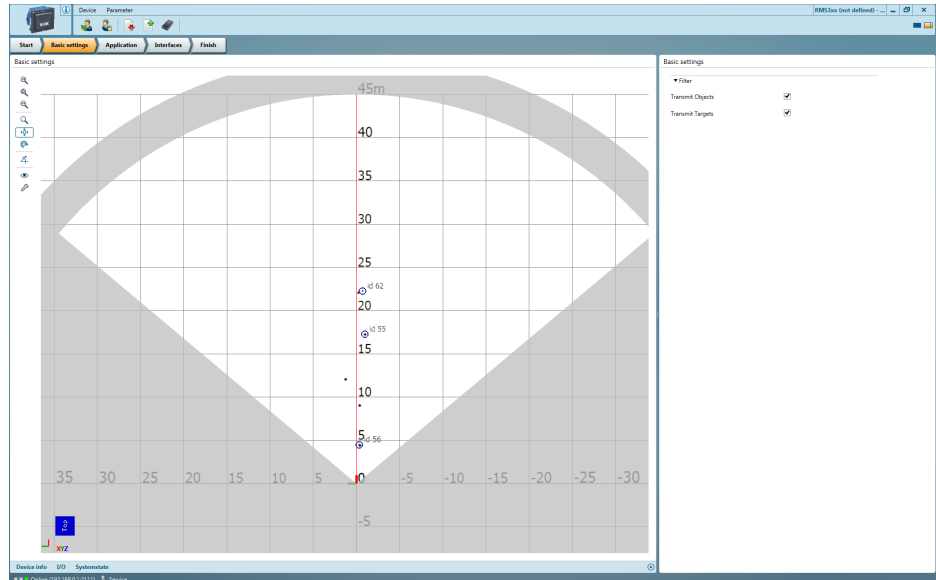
Device Parameter

RMS3xx (not defined) - ...

Start
Basic settings
Application
Interfaces
Finish

Basic settings

45m
40
35
30
25
id 62
20
id 55
15
10
5
id 56
35 30 25 20 15 10 5 0 -5 -10 -15 -20 -25 -30
-5

Top
XYZ

Basic settings
▾ Filter
Transmit Objects
Transmit Targets

Device info I/O Systemstate

Online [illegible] Service